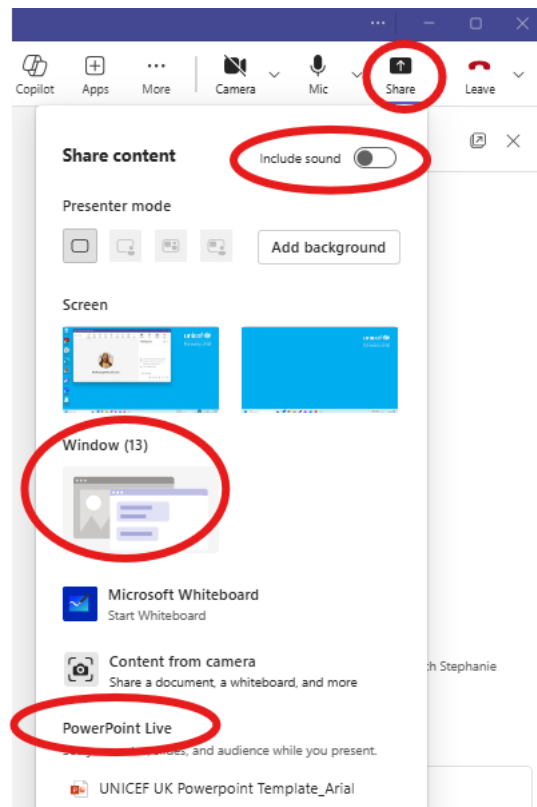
Copilot Apps More Camera Mic Share Leave

Share content

Include sound

Presenter mode

Add background

Screen

unicef

unicef

Window (13)

Microsoft Whiteboard
Start Whiteboard

Content from camera
Share a document, a whiteboard, and more

PowerPoint Live
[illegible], and audience while you present.

UNICEF UK Powerpoint Template_Arial

:h Stephanie